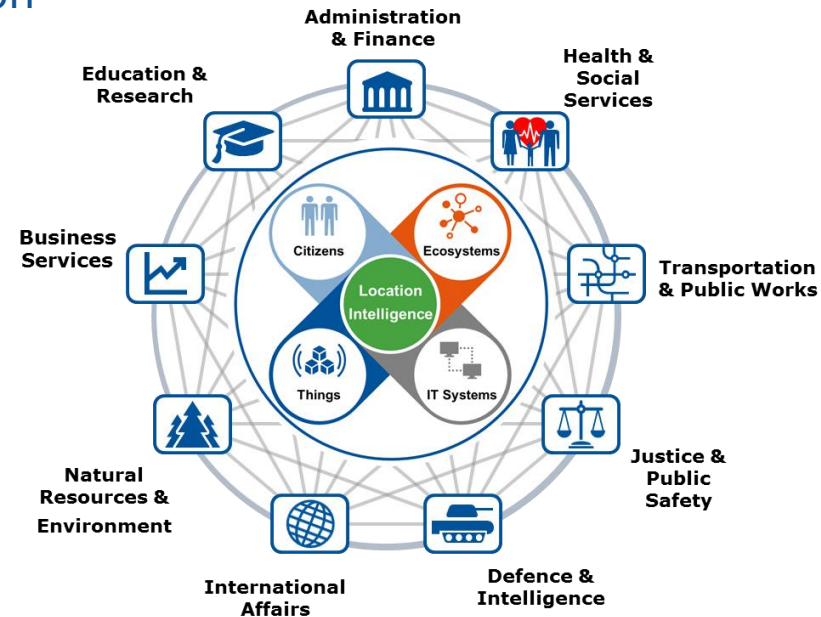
Administration & Finance

Health & Social Services

Transportation & Public Works

Justice & Public Safety

Defence & Intelligence

International Affairs

Natural Resources & Environment

Business Services

Education & Research

Citizens

Ecosystems

Location Intelligence

Things

IT Systems